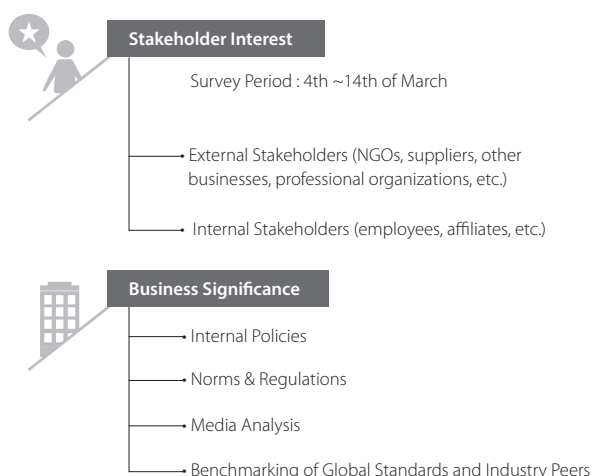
Stakeholder Interest

Survey Period : 4th ~14th of March

External Stakeholders (NGOs, suppliers, other businesses, professional organizations, etc.)

Internal Stakeholders (employees, affiliates, etc.)

Business Significance

Internal Policies

Norms & Regulations

Media Analysis

Benchmarking of Global Standards and Industry Peers